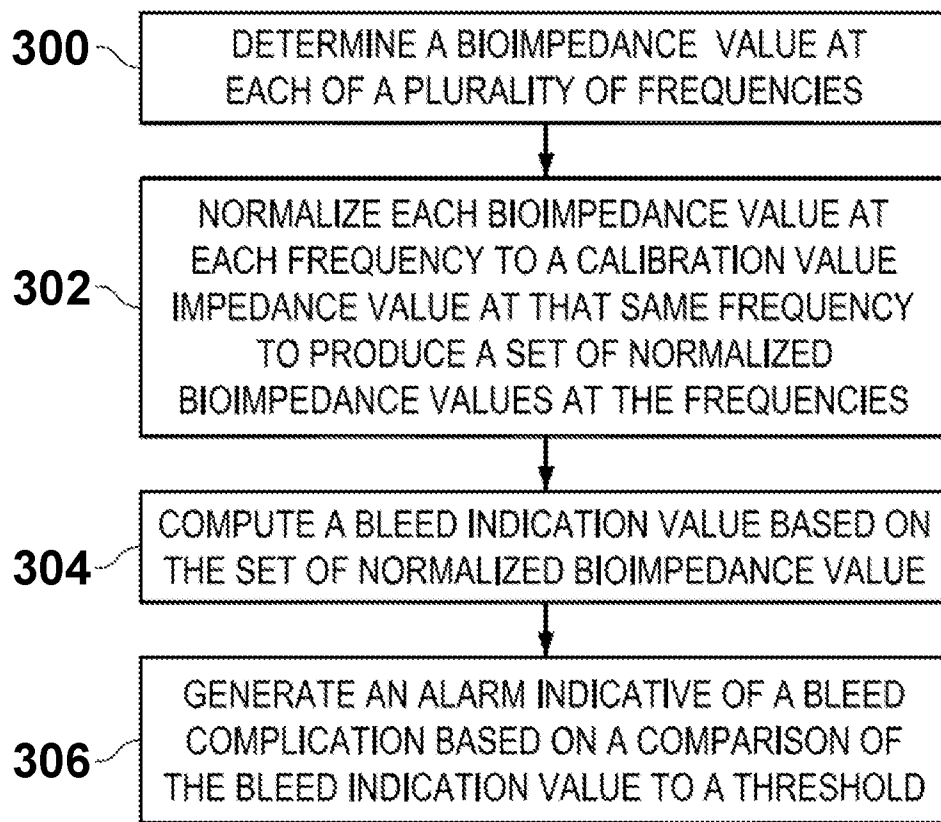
300
DETERMINE A BIOIMPEDANCE VALUE AT EACH OF A PLURALITY OF FREQUENCIES

302
NORMALIZE EACH BIOIMPEDANCE VALUE AT EACH FREQUENCY TO A CALIBRATION VALUE IMPEDANCE VALUE AT THAT SAME FREQUENCY TO PRODUCE A SET OF NORMALIZED BIOIMPEDANCE VALUES AT THE FREQUENCIES

304
COMPUTE A BLEED INDICATION VALUE BASED ON THE SET OF NORMALIZED BIOIMPEDANCE VALUE

306
GENERATE AN ALARM INDICATIVE OF A BLEED COMPLICATION BASED ON A COMPARISON OF THE BLEED INDICATION VALUE TO A THRESHOLD